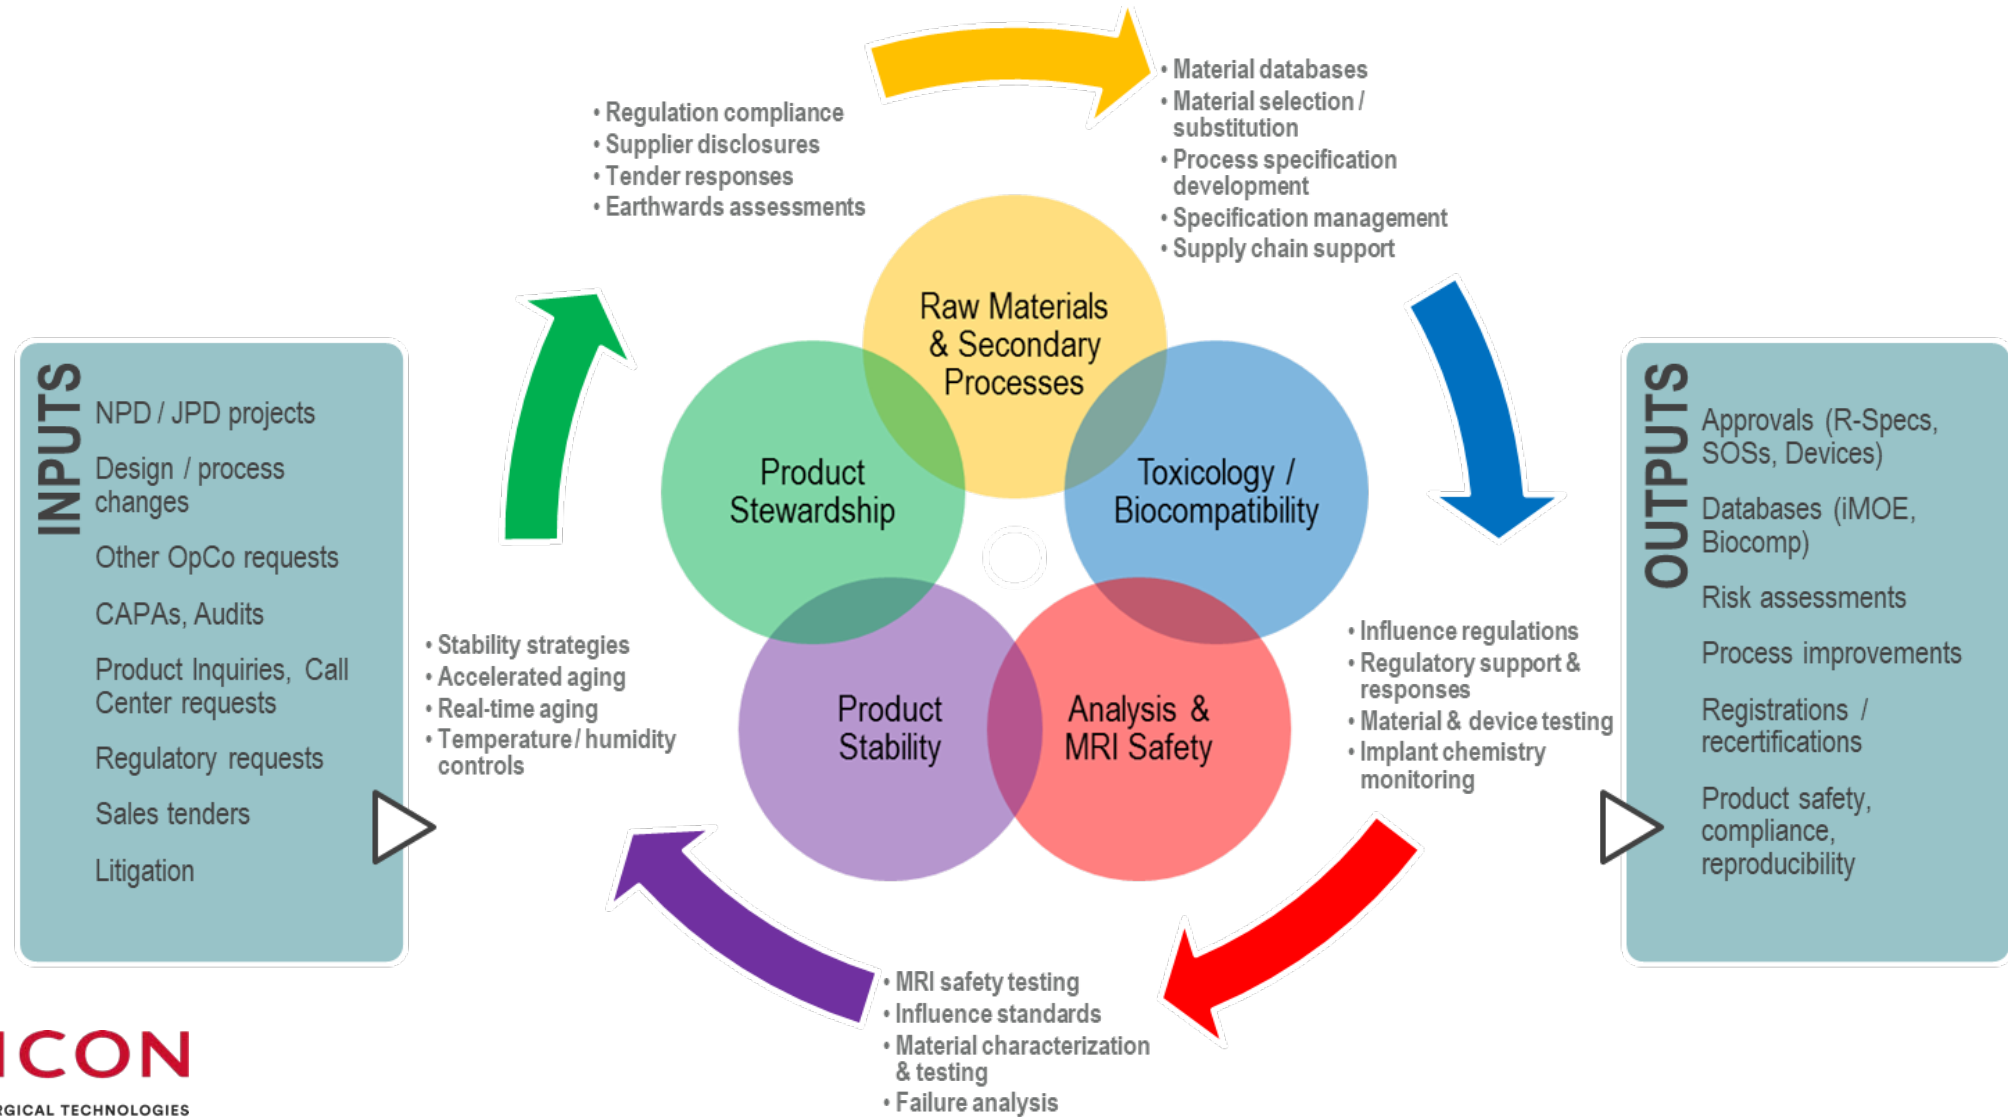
INPUTS

NPD / JPD projects

Design / process changes

Other OpCo requests

CAPAs, Audits

Product Inquiries, Call Center requests

Regulatory requests

Sales tenders

Litigation

• Regulation compliance
• Supplier disclosures
• Tender responses
• Earthwards assessments

• Material databases
• Material selection / substitution
• Process specification development
• Specification management
• Supply chain support

Raw Materials & Secondary Processes

Product Stewardship

Toxicology / Biocompatibility

Product Stability

Analysis & MRI Safety

• Stability strategies
• Accelerated aging
• Real-time aging
• Temperature / humidity controls

• Influence regulations
• Regulatory support & responses
• Material & device testing
• Implant chemistry monitoring

• MRI safety testing
• Influence standards
• Material characterization & testing
• Failure analysis

OUTPUTS

Approvals (R-Specs, SOSs, Devices)

Databases (iMOE, Biocomp)

Risk assessments

Process improvements

Registrations / recertifications

Product safety, compliance, reproducibility

ICON
RGICAL TECHNOLOGIES